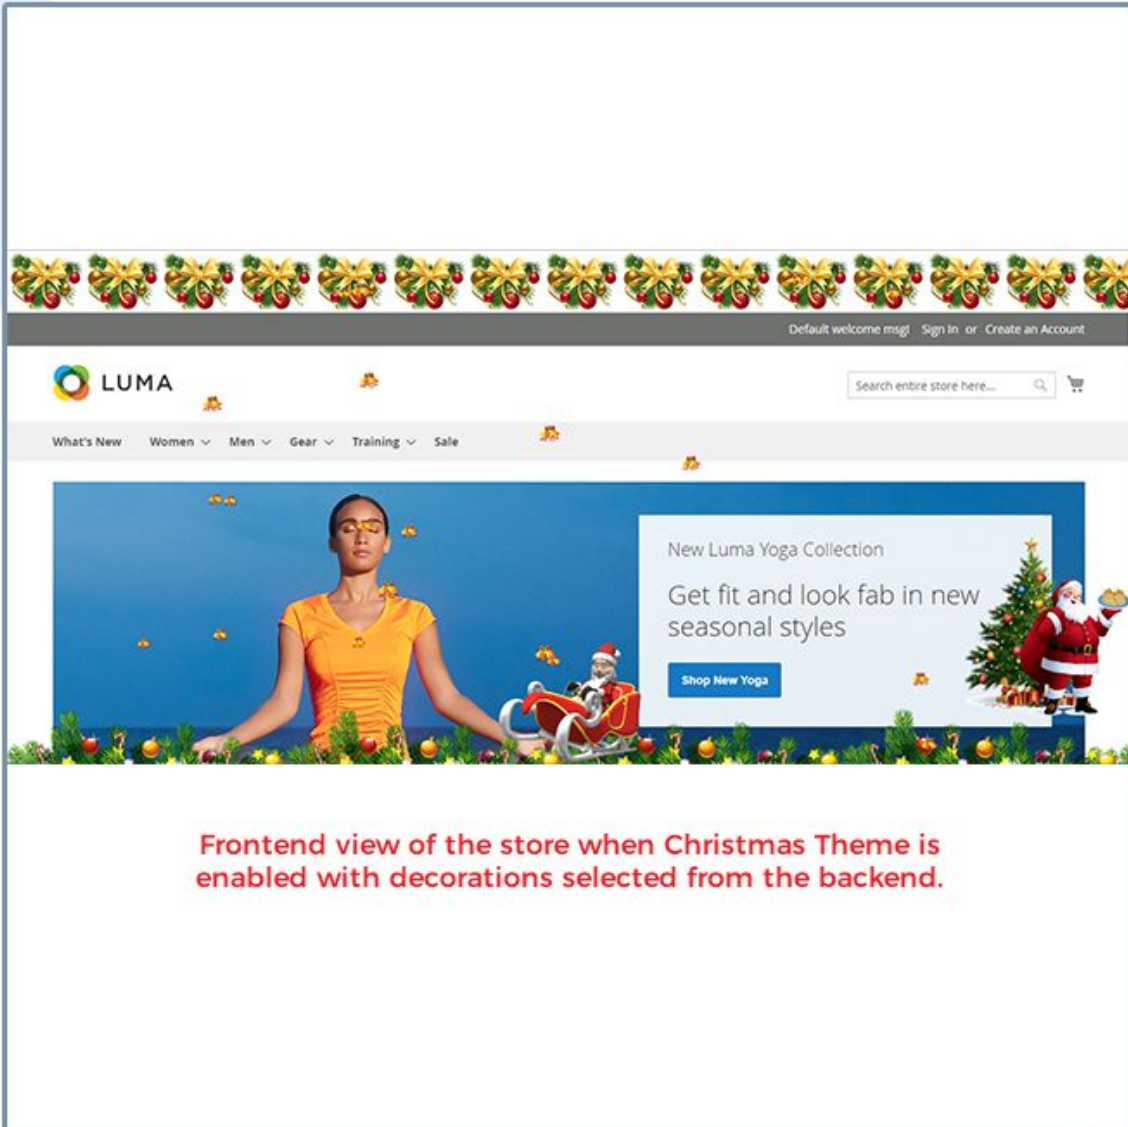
Default welcome msg! Sign In or Create an Account

LUMA

Search entire store here...

What's New Women Men Gear Training Sale

New Luma Yoga Collection

Get fit and look fab in new seasonal styles

Shop New Yoga

Frontend view of the store when Christmas Theme is enabled with decorations selected from the backend.